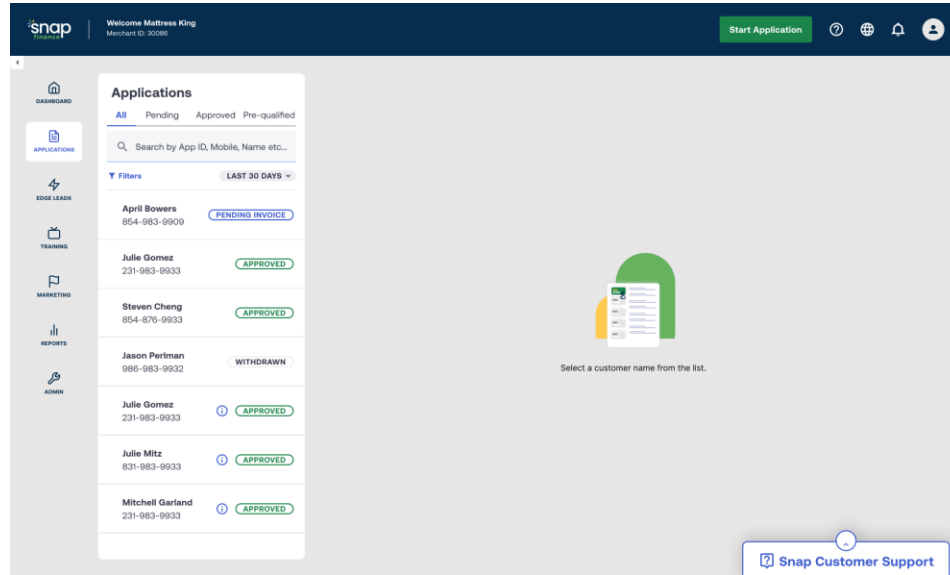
snap finance

Welcome Mattress King
Merchant ID: 30086

Start Application

DASHBOARD
APPLICATIONS
EDGE LEADS
TRAINING
MARKETING
REPORTS
ADMIN

Applications

All Pending Approved Pre-qualified

Search by App ID, Mobile, Name etc...

Filters LAST 30 DAYS

April Bowers
854-983-9909
PENDING INVOICE

Julie Gomez
231-983-9933
APPROVED

Steven Cheng
854-876-9933
APPROVED

Jason Perlman
986-983-9932
WITHDRAWN

Julie Gomez
231-983-9933
APPROVED

Julie Mitz
831-983-9933
APPROVED

Mitchell Garland
231-983-9933
APPROVED

Select a customer name from the list.

Snap Customer Support